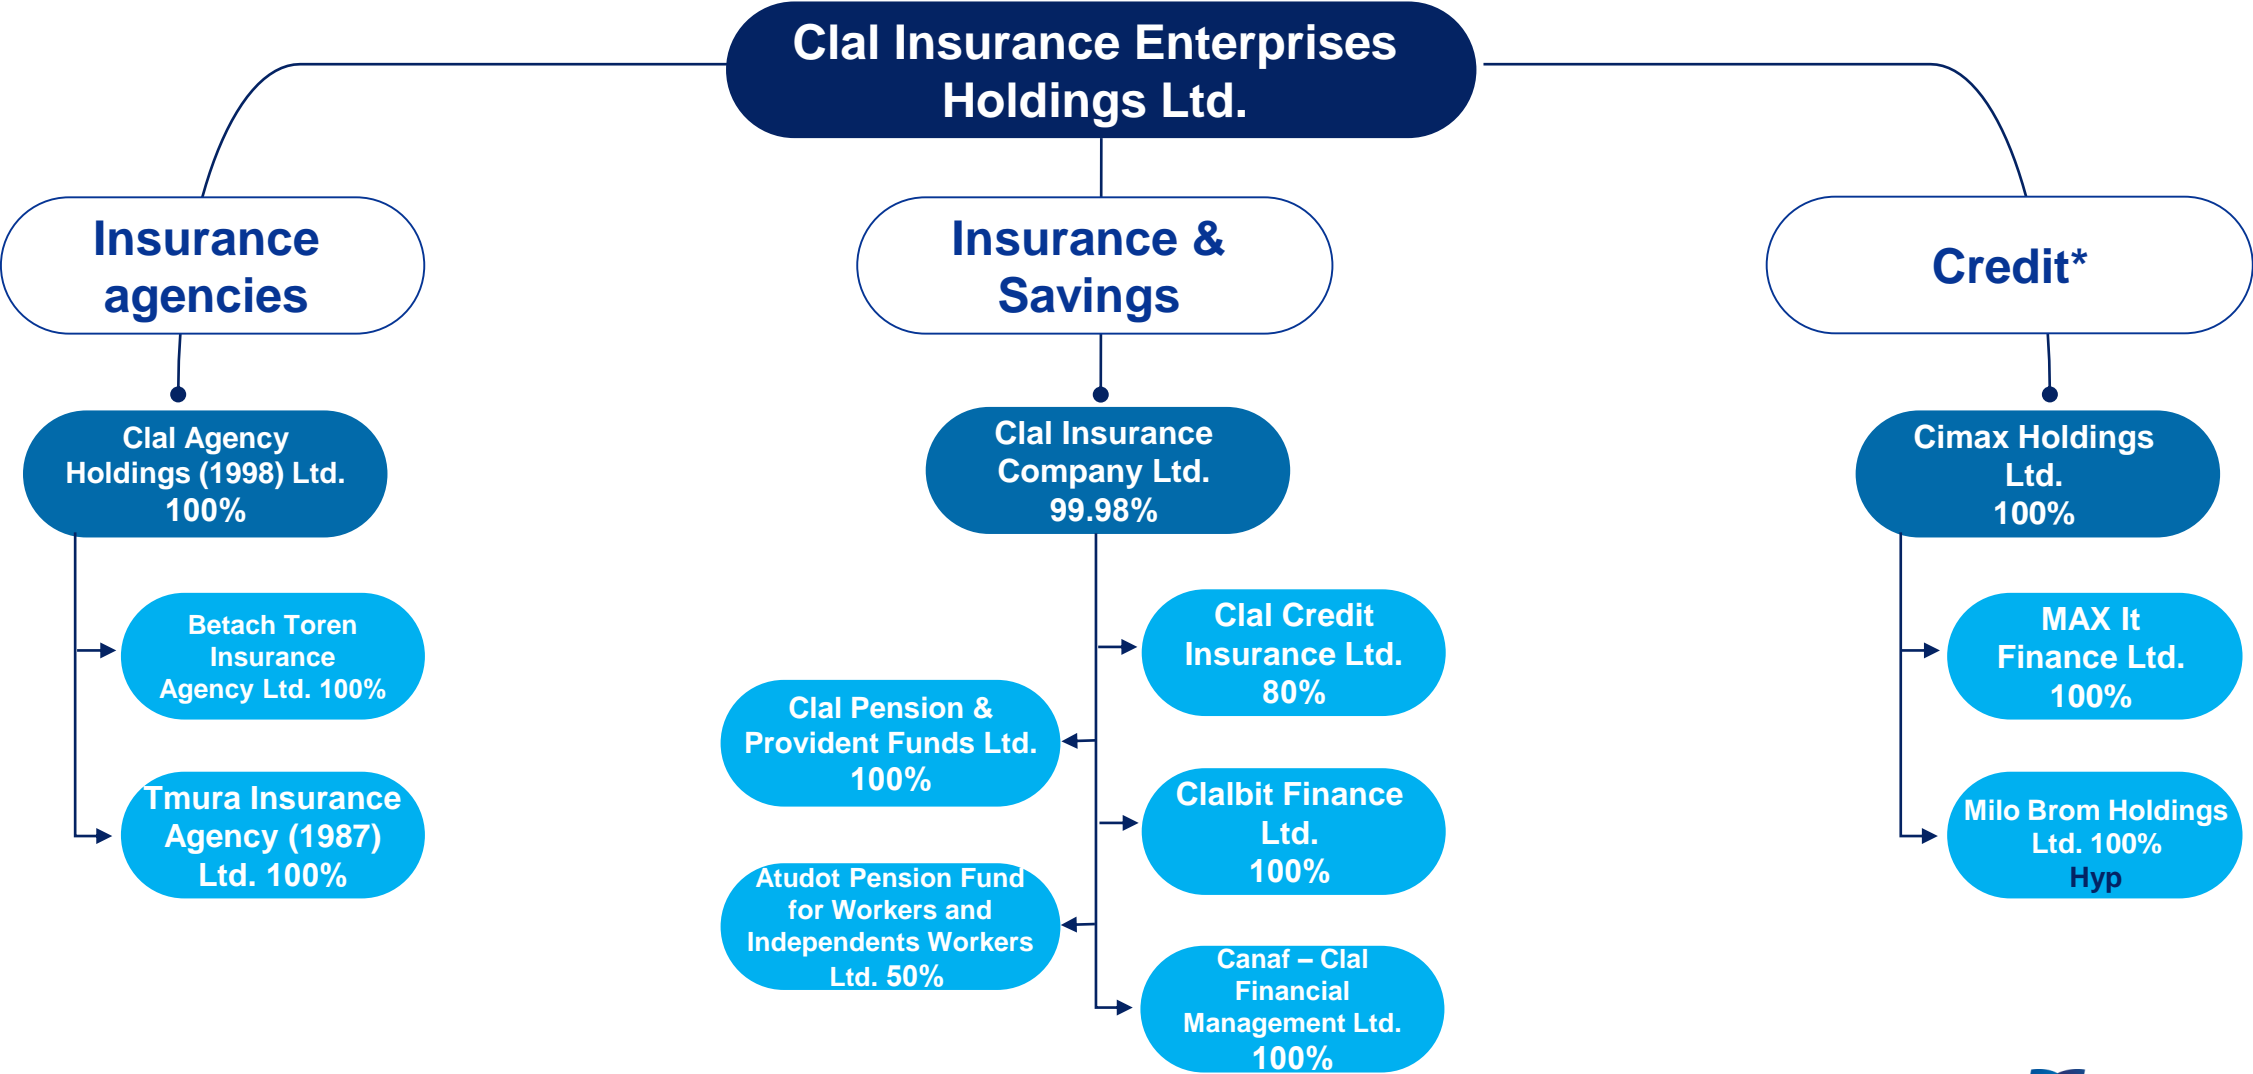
Clal Insurance Enterprises Holdings Ltd.

Insurance agencies

Clal Agency Holdings (1998) Ltd. 100%

Betach Toren Insurance Agency Ltd. 100%

Tmura Insurance Agency (1987) Ltd. 100%

Insurance & Savings

Clal Insurance Company Ltd. 99.98%

Clal Credit Insurance Ltd. 80%

Clal Pension & Provident Funds Ltd. 100%

Clalbit Finance Ltd. 100%

Atudot Pension Fund for Workers and Independents Workers Ltd. 50%

Canaf – Clal Financial Management Ltd. 100%

Credit*

Cimax Holdings Ltd. 100%

MAX It Finance Ltd. 100%

Milo Brom Holdings Ltd. 100% Hyp